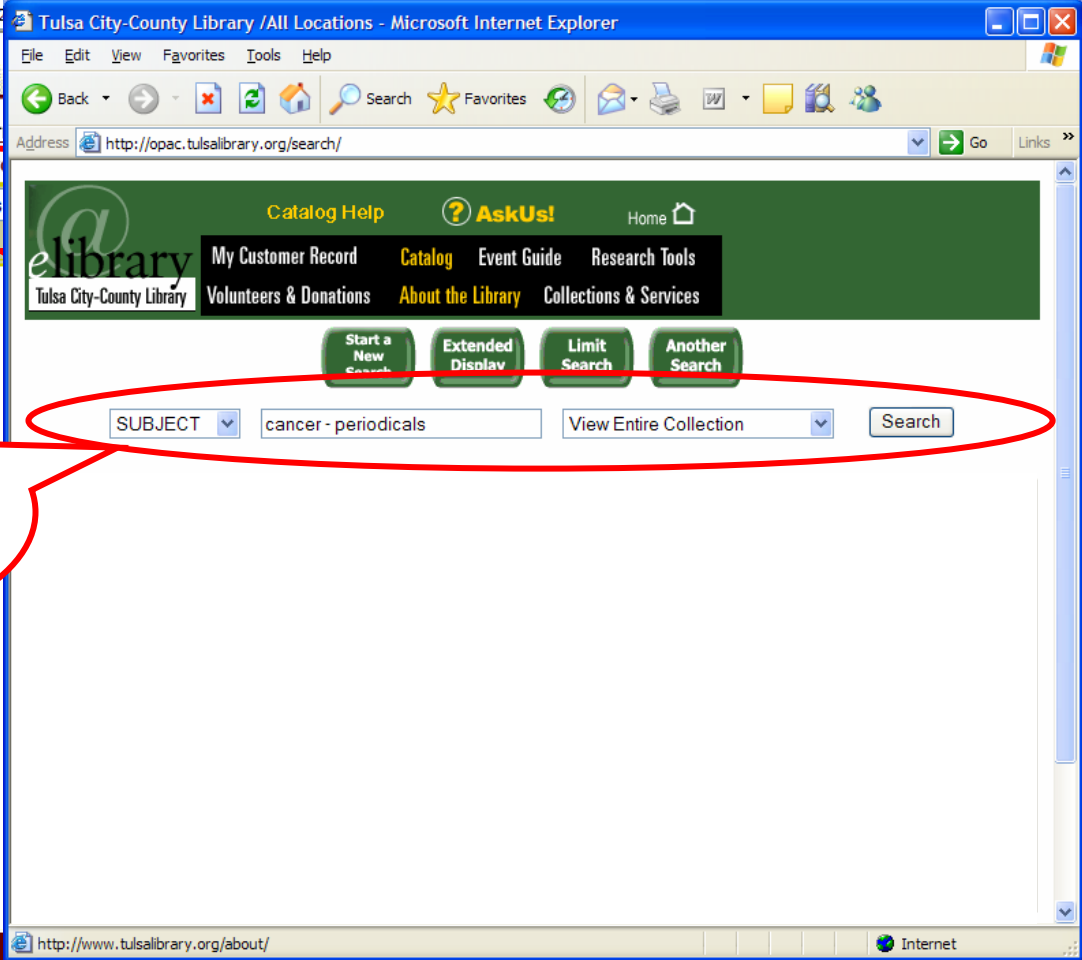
Tulsa City-County Library /All Locations - Microsoft Internet Explorer

File Edit View Favorites Tools Help

Back Search Favorites

Address http://opac.tulsalibrary.org/search/ Go Links

@ elibrary Tulsa City-County Library

Catalog Help AskUs! Home

My Customer Record Catalog Event Guide Research Tools

Volunteers & Donations About the Library Collections & Services

Start a New Search Extended Display Limit Search Another Search

SUBJECT cancer - periodicals View Entire Collection Search

http://www.tulsalibrary.org/about/ Internet